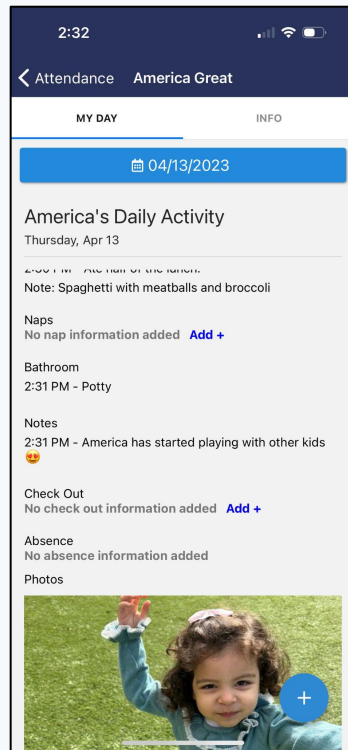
2:32

Attendance America Great

MY DAY

INFO

04/13/2023

America's Daily Activity

Thursday, Apr 13

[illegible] - Ate half of the lunch.

Note: Spaghetti with meatballs and broccoli

Naps

No nap information added Add +

Bathroom

2:31 PM - Potty

Notes

2:31 PM - America has started playing with other kids 😍

Check Out

No check out information added Add +

Absence

No absence information added

Photos

+